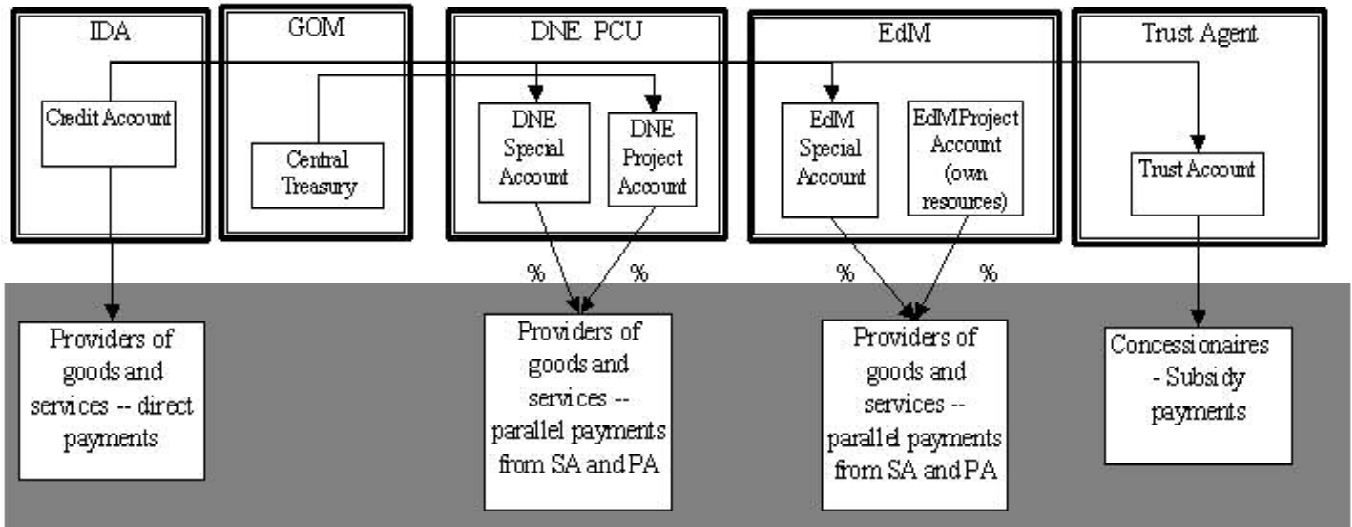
IDA

Credit Account

GOM

Central Treasury

DNE PCU

DNE Special Account

DNE Project Account

EdM

EdM Special Account

EdMProject Account (own resources)

Trust Agent

Trust Account

%

%

%

%

Providers of goods and services -- direct payments

Providers of goods and services -- parallel payments from SA and PA

Providers of goods and services -- parallel payments from SA and PA

Concessionaires - Subsidy payments